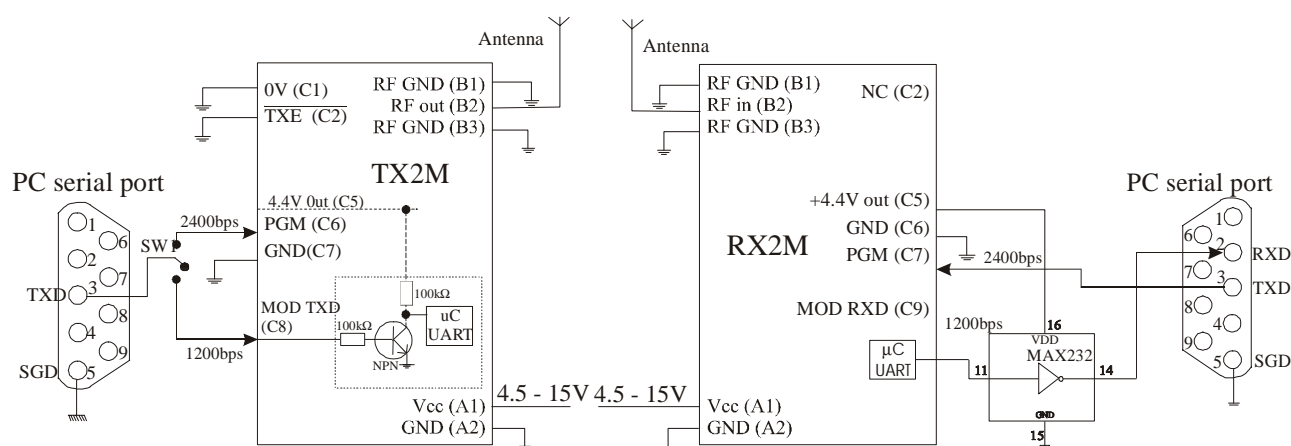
Antenna

Antenna

0V (C1)
TXE (C2)
RF GND (B1)
RF out (B2)
RF GND (B3)

TX2M

PC serial port

1
6
2
7
TXD 3
8
4
9
SGD 5

SW1

2400bps

4.4V 0ut (C5)
PGM (C6)
GND(C7)

MOD TXD (C8)

100kΩ
100kΩ
uC UART
NPN

1200bps

4.5 - 15V
Vcc (A1)
GND (A2)

RF GND (B1)
RF in (B2)
RF GND (B3)
NC (C2)

RX2M

+4.4V out (C5)
GND (C6)
PGM (C7)
2400bps

MOD RXD (C9)

1200bps
16
VDD
MAX232
μC UART
11
14
GND
15

4.5 - 15V
Vcc (A1)
GND (A2)

PC serial port

1
6
2 RXD
7
3 TXD
8
4
9
5 SGD